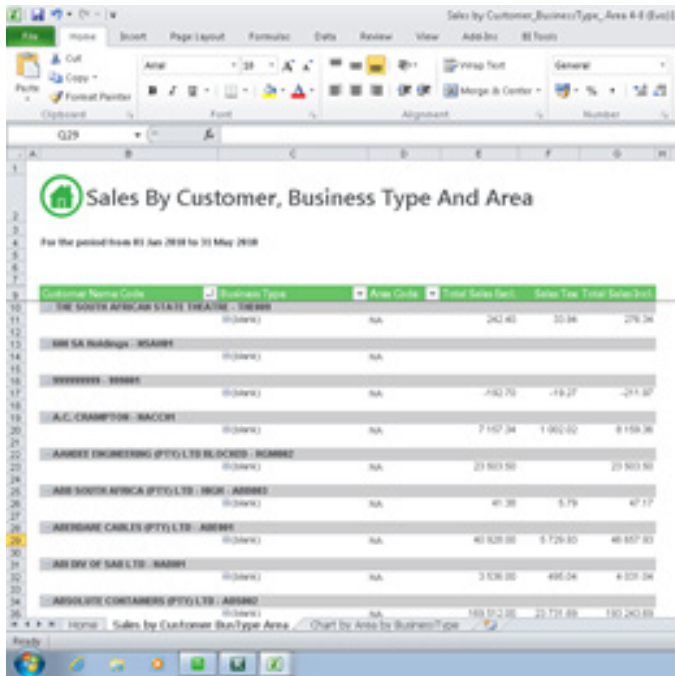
Sales by Customer_Business_Type_Area 4-6 (Evo)

File Home Insert Page Layout Formulas Data Review View Add-Ins BI Tools

Cut
Copy
Paste
Format Painter
Clipboard
Arial 10
Font
Wrap Text
Merge & Center
Alignment
General
Number

Q29

Sales By Customer, Business Type And Area

For the period from 01 Jan 2018 to 31 May 2018

| Customer Name Code | Business Type | Area Code | Total Sales Excl. | Sales Tax | Total Sales Incl. |
|---|---|---|---|---|---|
| THE SOUTH AFRICAN STATE THEATRE - THE001 | | | | | |
| | (blank) | NA | 242.40 | 33.94 | 276.34 |
| 600 SA Holdings - 6SA001 | | | | | |
| | (blank) | NA | | | |
| 99999999 - 999001 | | | | | |
| | (blank) | NA | -192.70 | -19.27 | -211.97 |
| A.C. CRAMPTON - ACC001 | | | | | |
| | (blank) | NA | 7 157.34 | 1 002.02 | 8 159.36 |
| AANDEE ENGINEERING (PTY) LTD BLOCKED - AGM002 | | | | | |
| | (blank) | NA | 23 503.50 | | 23 503.50 |
| ABB SOUTH AFRICA (PTY) LTD - HIGH - ABB003 | | | | | |
| | (blank) | NA | 41.38 | 5.79 | 47.17 |
| ABERDARE CABLES (PTY) LTD - ABE001 | | | | | |
| | (blank) | NA | 40 928.00 | 5 729.93 | 46 657.93 |
| ABI DIV OF SAB LTD - NAB001 | | | | | |
| | (blank) | NA | 3 536.00 | 495.04 | 4 031.04 |
| ABSOLUTE CONTAINERS (PTY) LTD - ABS002 | | | | | |
| | (blank) | NA | 169 512.00 | 23 731.69 | 193 243.69 |

Home | Sales by Customer BusType Area | Chart by Area by BusinessType

Ready